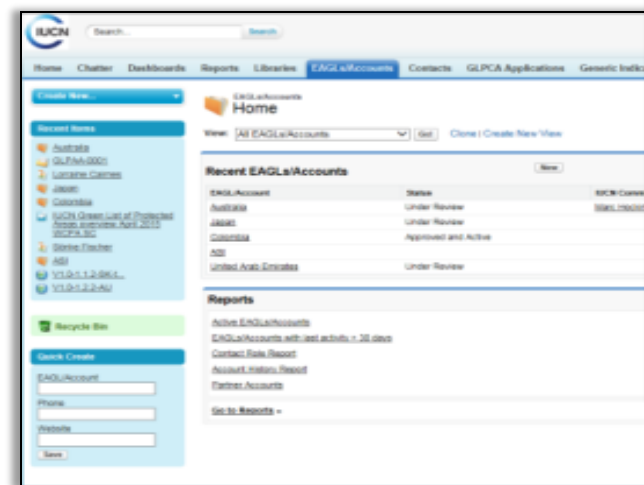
IUCN Search... Search

Home Chatter Dashboards Reports Libraries EAGLs/Accounts Contacts GLPCA Applications Generic Indic

Create New...

Recent Items
Australia
GLPAA-0001
Lorraine Cairnes
Japan
Colombia
IUCN Green List of Protected Areas overview April 2015 WCPA SC
Stinke Fischer
ASI
V1.0-1.1.2-DK-I...
V1.0-1.2.2-AU

Recycle Bin

Quick Create
EAGL/Account
Phone
Website
Save

EAGLs/Accounts
Home

View: All EAGLs/Accounts Go! Clone | Create New View

Recent EAGLs/Accounts New

| EAGL/Account | Status | IUCN Comm |
|---|---|---|
| Australia | Under Review | Marc Hocki |
| Japan | Under Review | |
| Colombia | Approved and Active | |
| ASI | | |
| United Arab Emirates | Under Review | |

Reports
Active EAGLs/Accounts
EAGLs/Accounts with last activity > 30 days
Contact Role Report
Account History Report
Partner Accounts

Go to Reports »